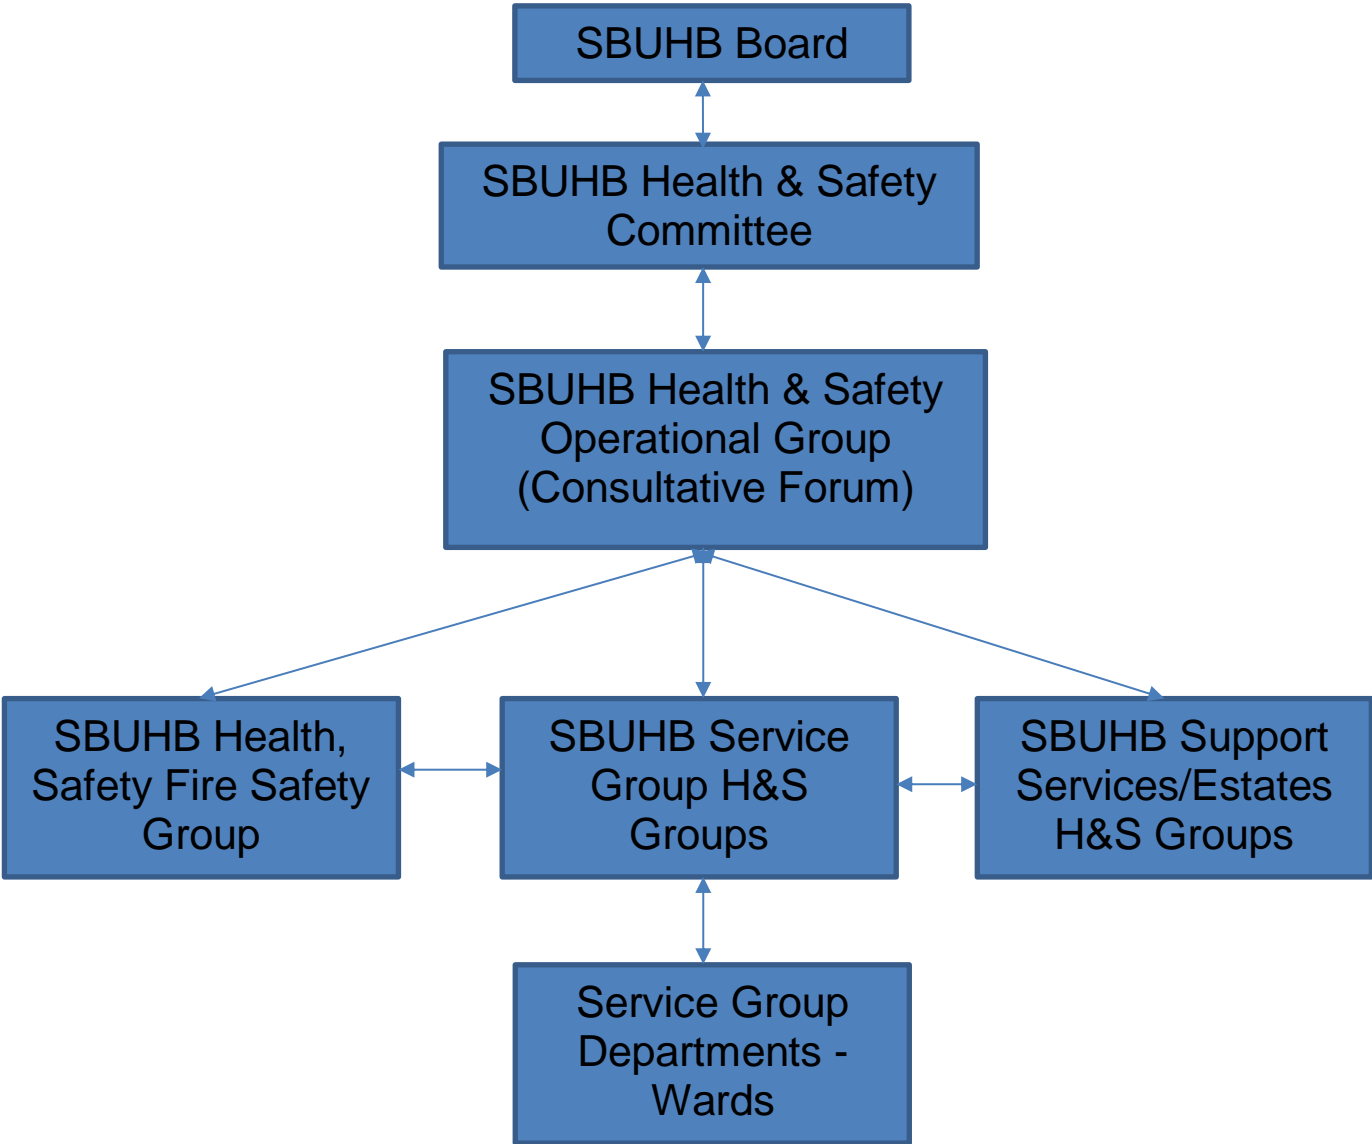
SBUHB Board

SBUHB Health & Safety Committee

SBUHB Health & Safety Operational Group (Consultative Forum)

SBUHB Health, Safety Fire Safety Group

SBUHB Service Group H&S Groups

SBUHB Support Services/Estates H&S Groups

Service Group Departments - Wards